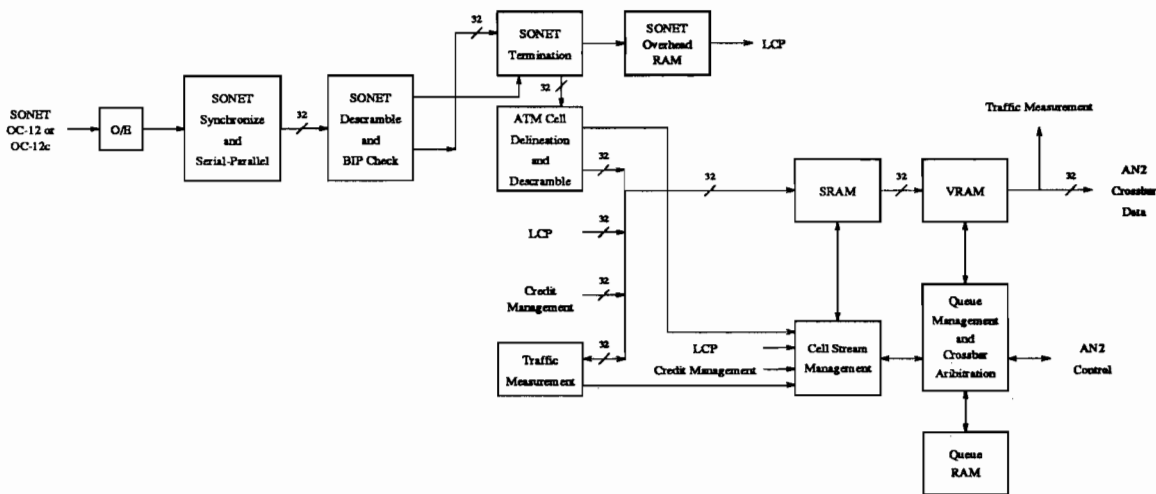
SONET OC-12 or OC-12c

O/E

SONET Synchronize and Serial-Parallel

32

SONET Descramble and BIP Check

32

SONET Termination

SONET Overhead RAM

LCP

32

ATM Cell Delineation and Descramble

32

Traffic Measurement

32

SRAM

32

VRAM

32

AN2 Crossbar Data

LCP

32

Credit Management

32

Traffic Measurement

32

LCP

Credit Management

Cell Stream Management

Queue Management and Crossbar Aribitration

AN2 Control

Queue RAM